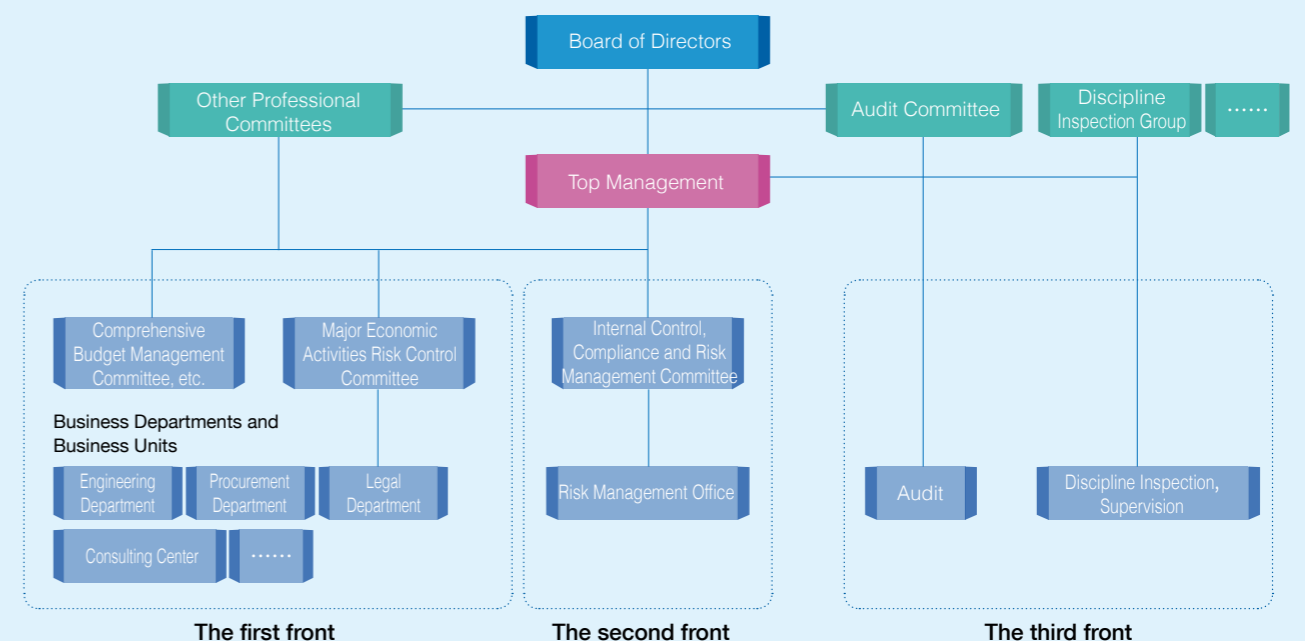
Board of Directors

Other Professional Committees

Audit Committee

Discipline Inspection Group

……

Top Management

Comprehensive Budget Management Committee, etc.

Major Economic Activities Risk Control Committee

Business Departments and Business Units

Engineering Department

Procurement Department

Legal Department

Consulting Center

……

Internal Control, Compliance and Risk Management Committee

Risk Management Office

Audit

Discipline Inspection, Supervision

The first front

The second front

The third front